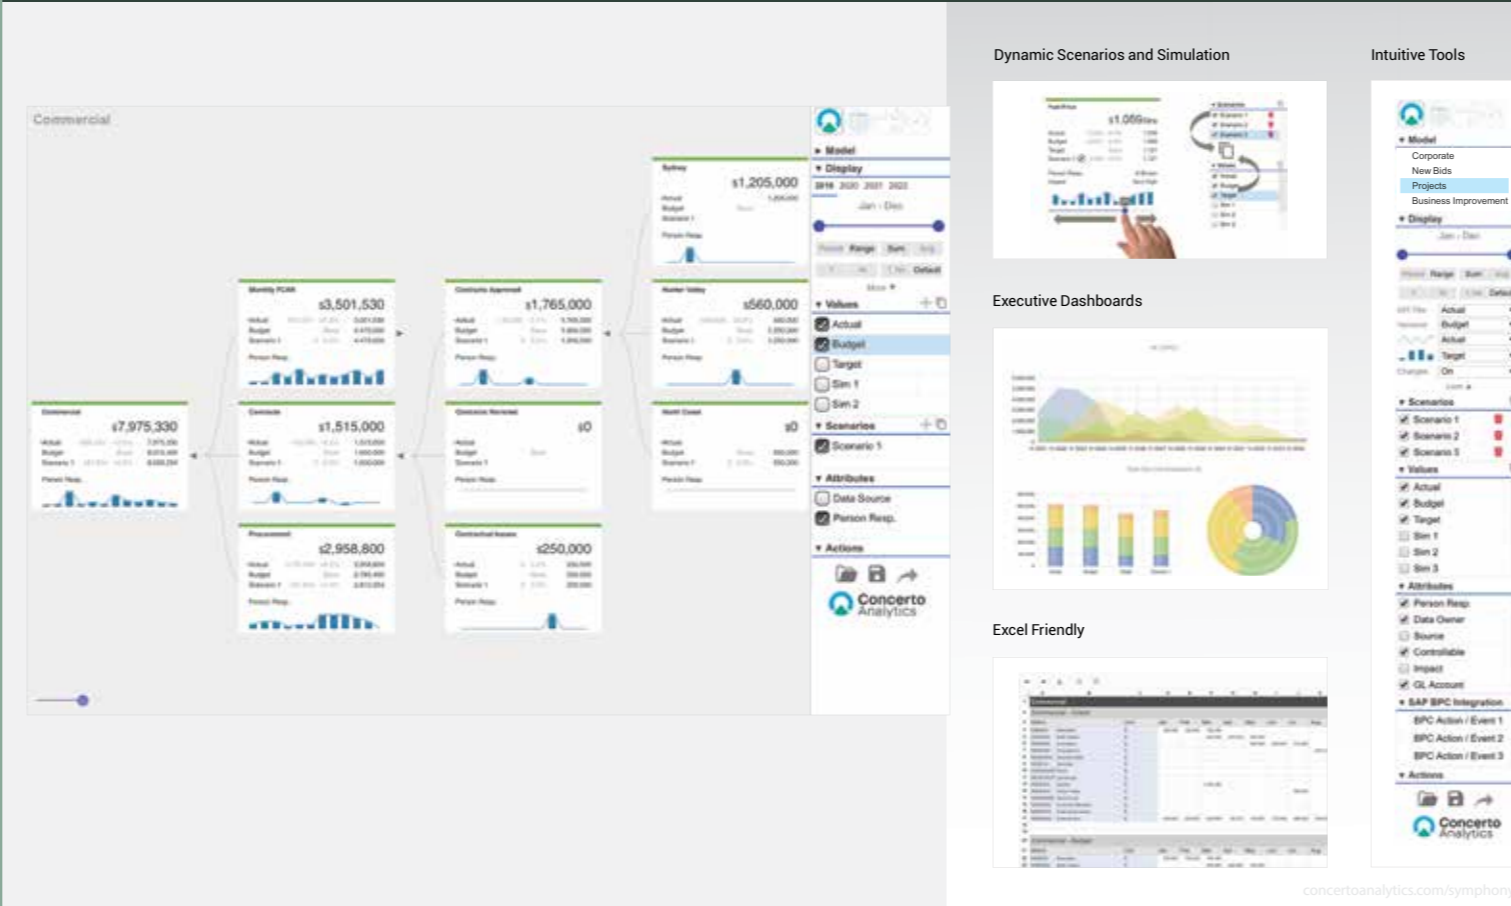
Commercial

Commercial
\$7,975,330
Actual
Budget
Scenario 1
Person Resp.

Monthly FCAR
\$3,501,530
Actual
Budget
Scenario 1
Person Resp.

Contracts Approved
\$1,765,000
Actual
Budget
Scenario 1
Person Resp.

Sydney
\$1,205,000
Actual
Budget
Scenario 1
Person Resp.

Hunter Valley
\$560,000
Actual
Budget
Scenario 1
Person Resp.

Contracts
\$1,515,000
Actual
Budget
Scenario 1
Person Resp.

Contracts Renewed
\$0
Actual
Budget
Scenario 1
Person Resp.

North Coast
\$0
Actual
Budget
Scenario 1
Person Resp.

Procurement
\$2,958,800
Actual
Budget
Scenario 1
Person Resp.

Contractual Issues
\$250,000
Actual
Budget
Scenario 1
Person Resp.

▸ Model
▾ Display
2019 2020 2021 2022
Jan - Dec
Period Range Sum Avg
Default
More
▾ Values
Actual
Budget
Target
Sim 1
Sim 2
▾ Scenarios
Scenario 1
▾ Attributes
Data Source
Person Resp.
▾ Actions
Concerto Analytics

Dynamic Scenarios and Simulation

\$1,069

Executive Dashboards

Excel Friendly

Intuitive Tools

▾ Model
Corporate
New Bids
Projects
Business Improvement
▾ Display
Jan - Dec
Range Sum
Default
Actual
Budget
Actual
Target
On
▾ Scenarios
Scenario 1
Scenario 2
Scenario 3
▾ Values
Actual
Budget
Target
Sim 1
Sim 2
Sim 3
▾ Attributes
Person Resp.
Data Owner
Source
Controllable
Impact
GL Account
▾ SAP BPC Integration
BPC Action / Event 1
BPC Action / Event 2
BPC Action / Event 3
▾ Actions
Concerto Analytics

concertoanalytics.com/symphony